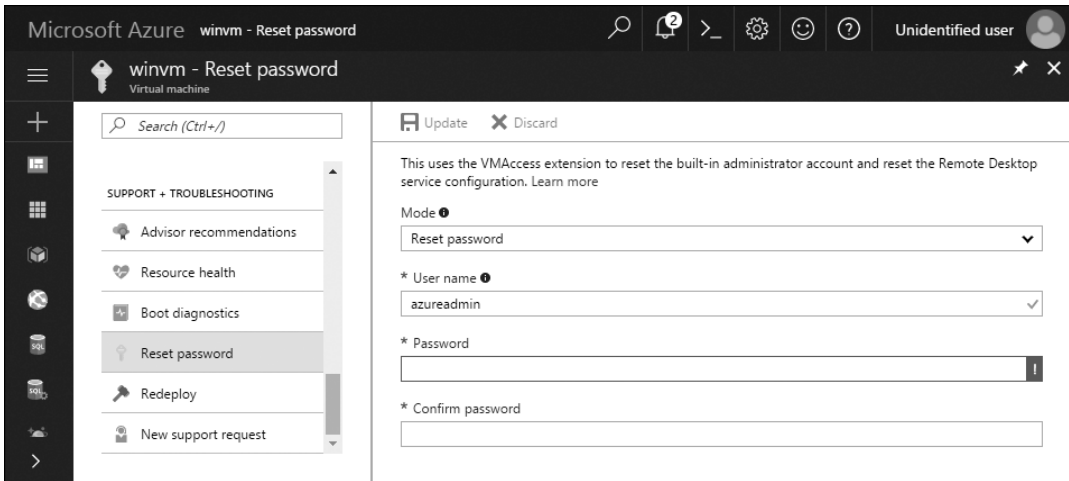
Microsoft Azure winvm - Reset password

2

Unidentified user

winvm - Reset password
Virtual machine

Search (Ctrl+/)

SUPPORT + TROUBLESHOOTING

Advisor recommendations

Resource health

Boot diagnostics

Reset password

Redeploy

New support request

Update Discard

This uses the VMAccess extension to reset the built-in administrator account and reset the Remote Desktop service configuration. Learn more

Mode

Reset password

* User name

azureadmin

* Password

* Confirm password